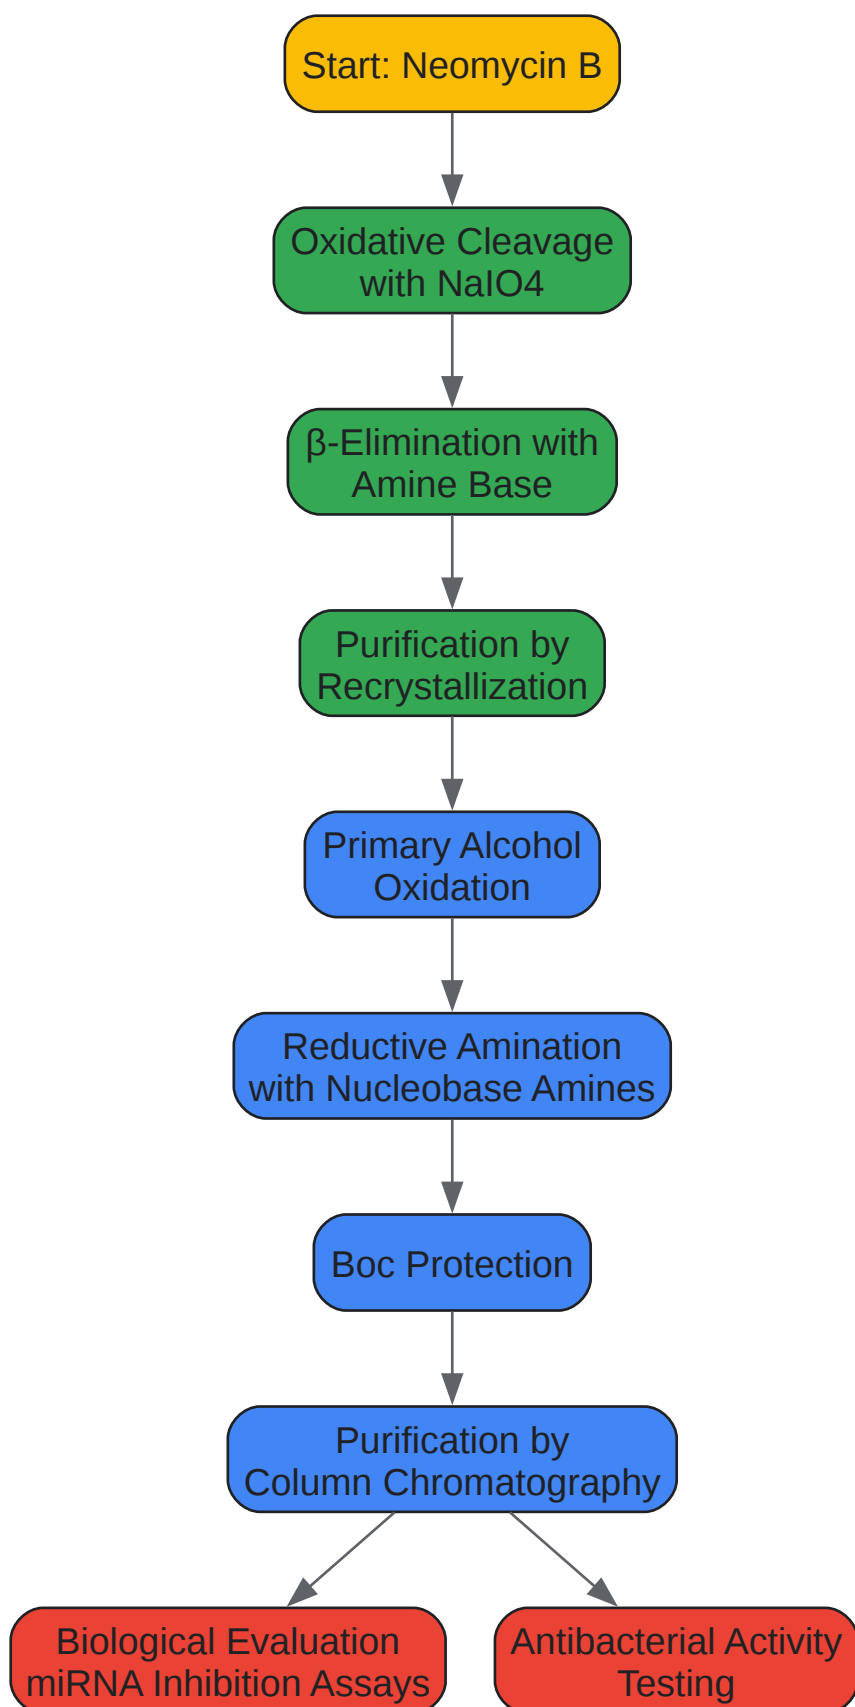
Start: Neomycin B

Oxidative Cleavage with NaIO4

β-Elimination with Amine Base

Purification by Recrystallization

Primary Alcohol Oxidation

Reductive Amination with Nucleobase Amines

Boc Protection

Purification by Column Chromatography

Biological Evaluation miRNA Inhibition Assays

Antibacterial Activity Testing